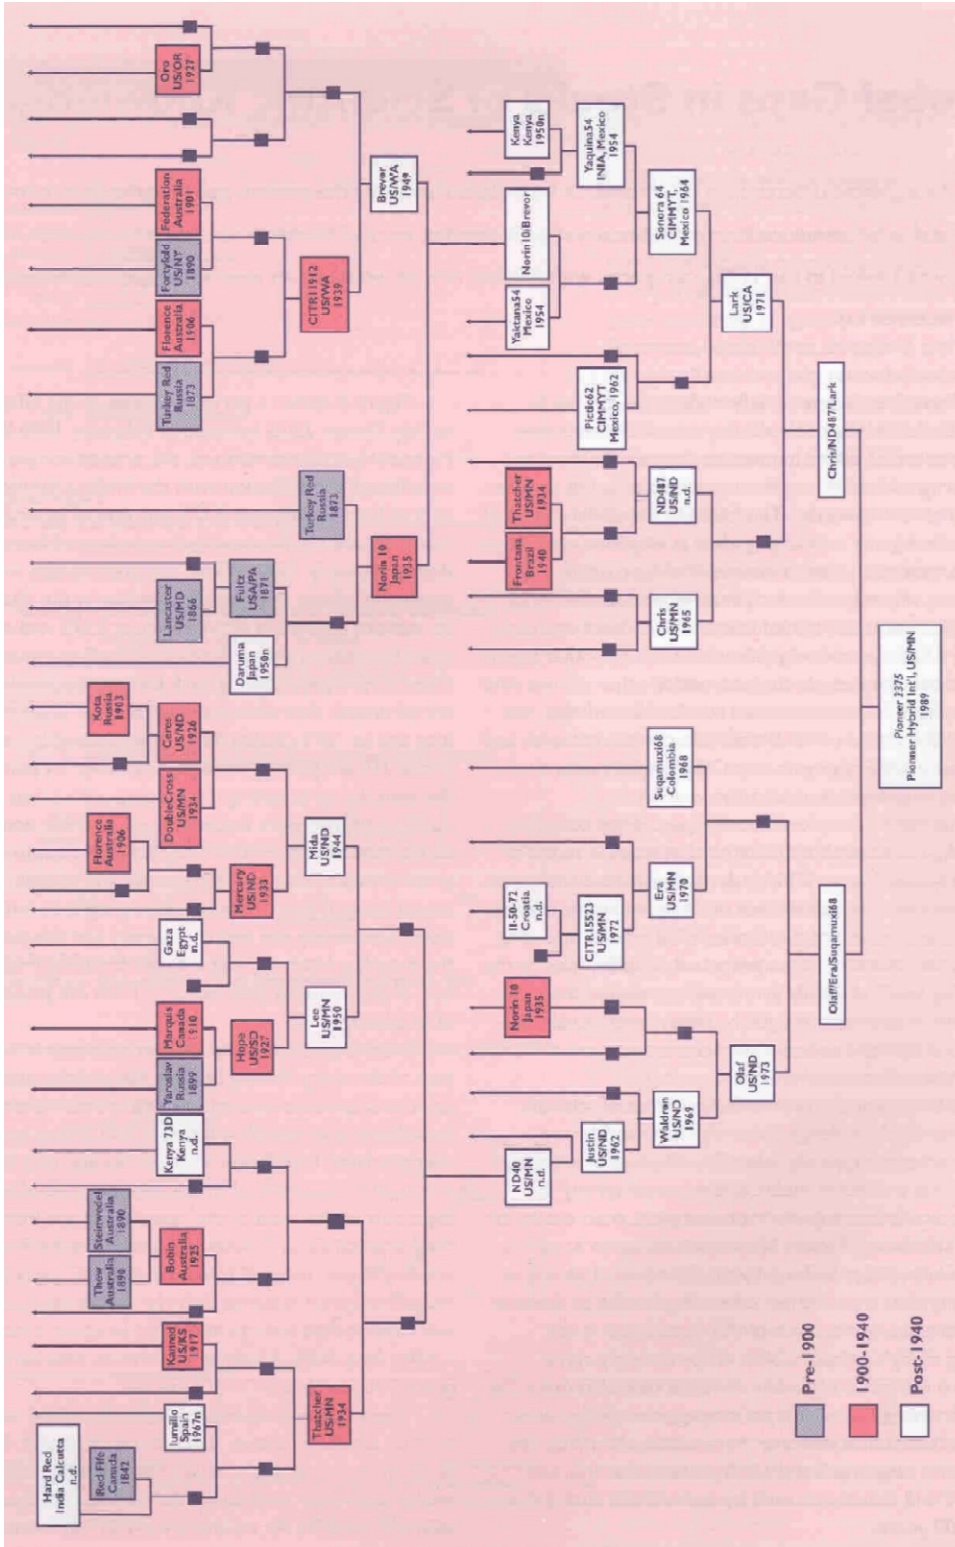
Oro
US/OR
1927

Brevor
US/WA
1949

Federation
Australia
1901

Fortyfold
US/N?
1890

Florence
Australia
1906

Turkey Red
Russia
1873

CITR1912
US/WA
1939

Kenya
Kenya
1950n

Yaquina54
INIA, Mexico
1954

Norin10/Brevor

Yaktana54
Mexico
1954

Sonora 64
CIMMYT
Mexico 1964

Lark
US/CA
1971

Pitic62
CIMMYT
Mexico, 1962

Chris/ND487/Lark

Turkey Red
Russia
1873

Norin 10
Japan
1935

Thatcher
US/MN
1934

Frontana
Brazil
1940

ND487
US/ND
n.d.

Lancaster
US/MD
1866

Fultz
US/PA
1871

Chris
US/MN
1965

Daruma
Japan
1950n

Pioneer 2375
Pioneer Hybrid Int'l, US/MN
1989

Kota
Russia
1903

Ceres
US/ND
1926

DoubleCross
US/MN
1934

Florence
Australia
1906

Mercury
US/ND
1933

Mida
US/ND
1944

Suqamuxi68
Colombia
1968

Gaza
Egypt
n.d.

II-50-72
Croatia
n.d.

CITR15523
US/MN
1972

Era
US/MN
1970

Marquis
Canada
1910

Yaroslav
Russia
1899

Hope
US/SD
1927

Lee
US/MN
1950

Norin 10
Japan
1935

Olaf/Era/Suqamuxi68

Kenya 73D
Kenya
n.d.

Olaf
US/ND
1973

Steinwedel
Australia
1890

Waldron
US/ND
1969

Justin
US/ND
1962

ND40
US/MN
n.d.

Bobin
Australia
1925

Thew
Australia
1898

Kanred
US/KS
1917

Jumillo
Spain
1967n

Thatcher
US/MN
1934

Hard Red
India Calcutta
n.d.

Red Fife
Canada
1842

Pre-1900
1900-1940
Post-1940